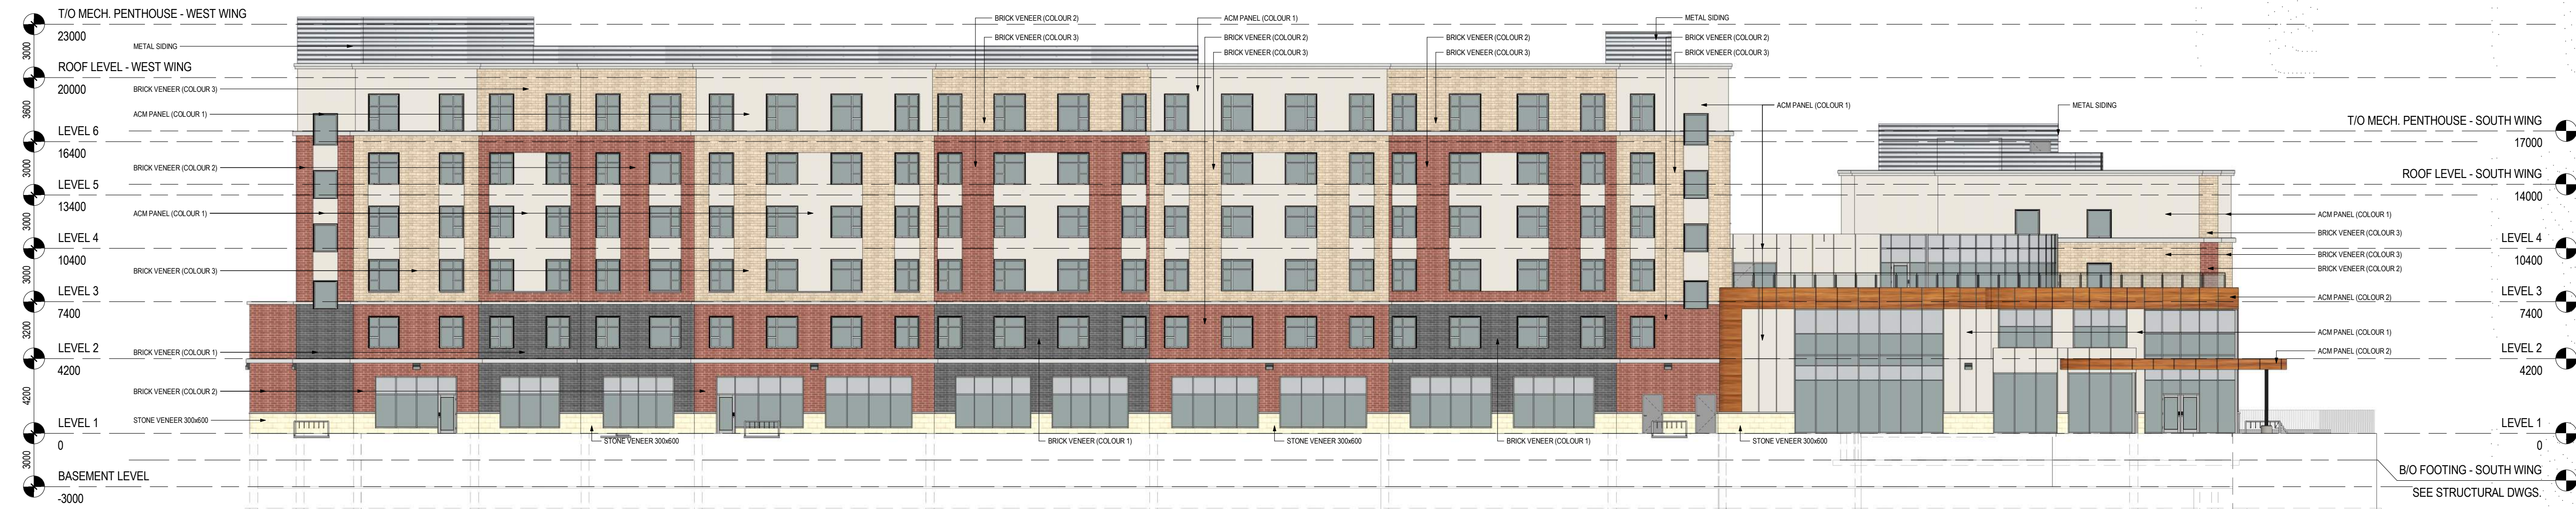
T/O MECH. PENTHOUSE - WEST WING
23000
3000
METAL SIDING
ROOF LEVEL - WEST WING
20000
3600
BRICK VENEER (COLOUR 3)
ACM PANEL (COLOUR 1)
LEVEL 6
16400
3000
BRICK VENEER (COLOUR 2)
LEVEL 5
13400
3000
ACM PANEL (COLOUR 1)
LEVEL 4
10400
3000
BRICK VENEER (COLOUR 3)
LEVEL 3
7400
3200
LEVEL 2
4200
BRICK VENEER (COLOUR 1)
4200
BRICK VENEER (COLOUR 2)
LEVEL 1
STONE VENEER 300x600
0
3000
BASEMENT LEVEL
-3000

BRICK VENEER (COLOUR 2)
BRICK VENEER (COLOUR 3)
ACM PANEL (COLOUR 1)
BRICK VENEER (COLOUR 2)
BRICK VENEER (COLOUR 3)
BRICK VENEER (COLOUR 2)
BRICK VENEER (COLOUR 3)
METAL SIDING
BRICK VENEER (COLOUR 2)
BRICK VENEER (COLOUR 3)
ACM PANEL (COLOUR 1)
METAL SIDING

STONE VENEER 300x600
BRICK VENEER (COLOUR 1)
STONE VENEER 300x600
BRICK VENEER (COLOUR 1)
STONE VENEER 300x600

ACM PANEL (COLOUR 1)
BRICK VENEER (COLOUR 3)
BRICK VENEER (COLOUR 3)
BRICK VENEER (COLOUR 2)
ACM PANEL (COLOUR 2)
ACM PANEL (COLOUR 1)
ACM PANEL (COLOUR 2)

T/O MECH. PENTHOUSE - SOUTH WING
17000
ROOF LEVEL - SOUTH WING
14000
LEVEL 4
10400
LEVEL 3
7400
LEVEL 2
4200
LEVEL 1
0
B/O FOOTING - SOUTH WING
SEE STRUCTURAL DWGS.